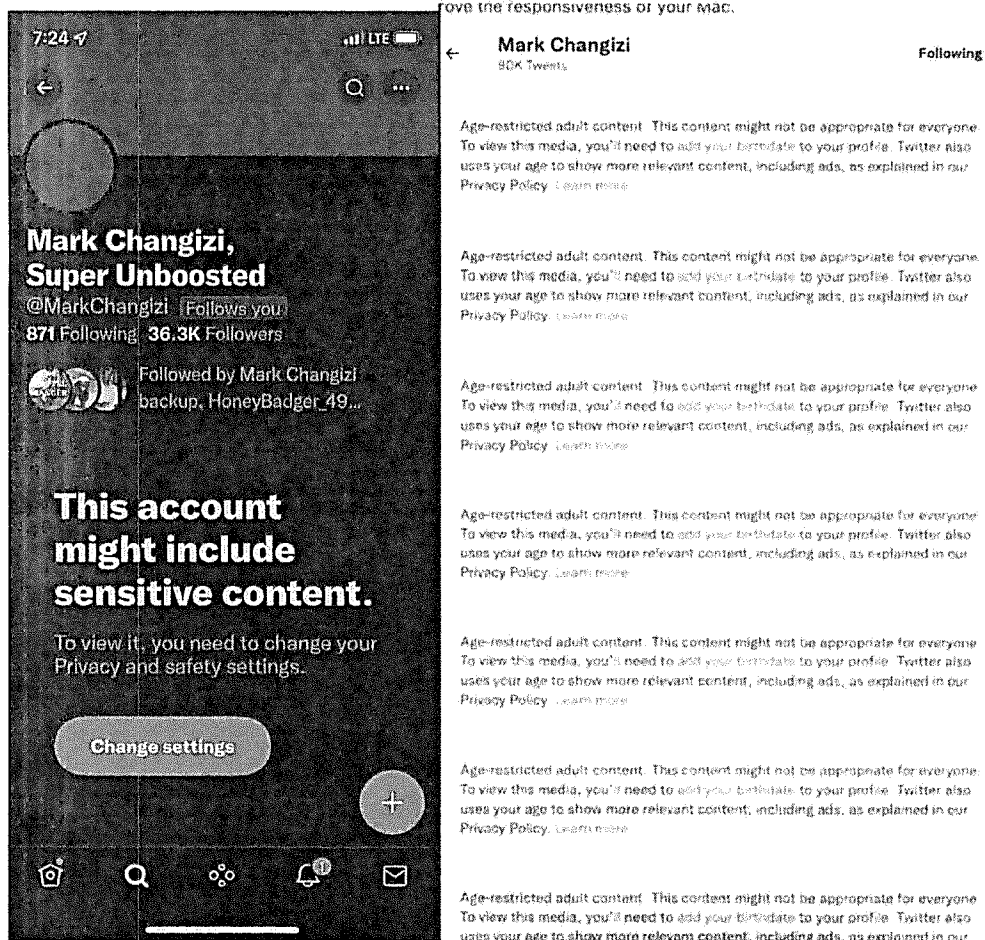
rove the responsiveness of your Mac.

7:24

LTE

Mark Changizi,
Super Unboosted
@MarkChangizi Follows you
871 Following 36.3K Followers

Followed by Mark Changizi backup, HoneyBadger_49...

This account might include sensitive content.

To view it, you need to change your Privacy and safety settings.

Change settings

Mark Changizi
80K Tweets

Following

Age-restricted adult content. This content might not be appropriate for everyone. To view this media, you'll need to add your birthdate to your profile. Twitter also uses your age to show more relevant content, including ads, as explained in our Privacy Policy. Learn more

Age-restricted adult content. This content might not be appropriate for everyone. To view this media, you'll need to add your birthdate to your profile. Twitter also uses your age to show more relevant content, including ads, as explained in our Privacy Policy. Learn more

Age-restricted adult content. This content might not be appropriate for everyone. To view this media, you'll need to add your birthdate to your profile. Twitter also uses your age to show more relevant content, including ads, as explained in our Privacy Policy. Learn more

Age-restricted adult content. This content might not be appropriate for everyone. To view this media, you'll need to add your birthdate to your profile. Twitter also uses your age to show more relevant content, including ads, as explained in our Privacy Policy. Learn more

Age-restricted adult content. This content might not be appropriate for everyone. To view this media, you'll need to add your birthdate to your profile. Twitter also uses your age to show more relevant content, including ads, as explained in our Privacy Policy. Learn more

Age-restricted adult content. This content might not be appropriate for everyone. To view this media, you'll need to add your birthdate to your profile. Twitter also uses your age to show more relevant content, including ads, as explained in our Privacy Policy. Learn more

Age-restricted adult content. This content might not be appropriate for everyone. To view this media, you'll need to add your birthdate to your profile. Twitter also uses your age to show more relevant content, including ads, as explained in our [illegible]